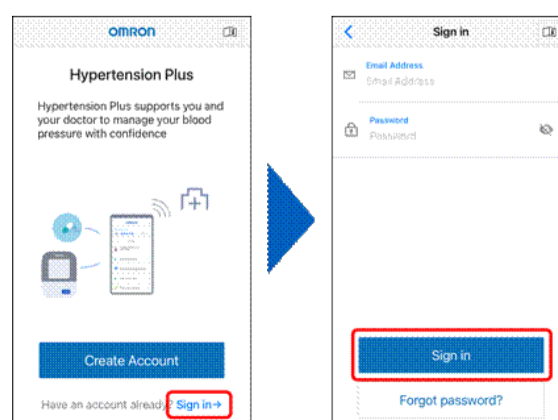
OMRON

Hypertension Plus

Hypertension Plus supports you and your doctor to manage your blood pressure with confidence

Create Account

Have an account already? Sign in→

Sign in

Email Address
Email Address

Password
Password

Sign in

Forgot password?